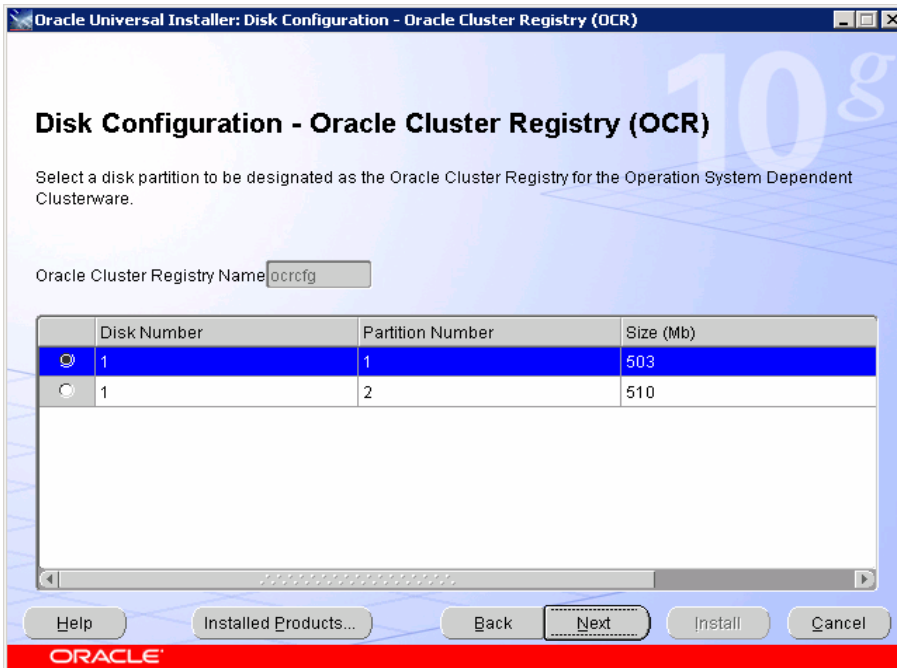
Oracle Universal Installer: Disk Configuration - Oracle Cluster Registry (OCR)

10g

Disk Configuration - Oracle Cluster Registry (OCR)

Select a disk partition to be designated as the Oracle Cluster Registry for the Operation System Dependent Clusterware.

Oracle Cluster Registry Name ocrcfg

| | Disk Number | Partition Number | Size (Mb) |
|---|---|---|---|
| ◉ | 1 | 1 | 503 |
| ○ | 1 | 2 | 510 |

Help | Installed Products... | Back | Next | Install | Cancel

ORACLE